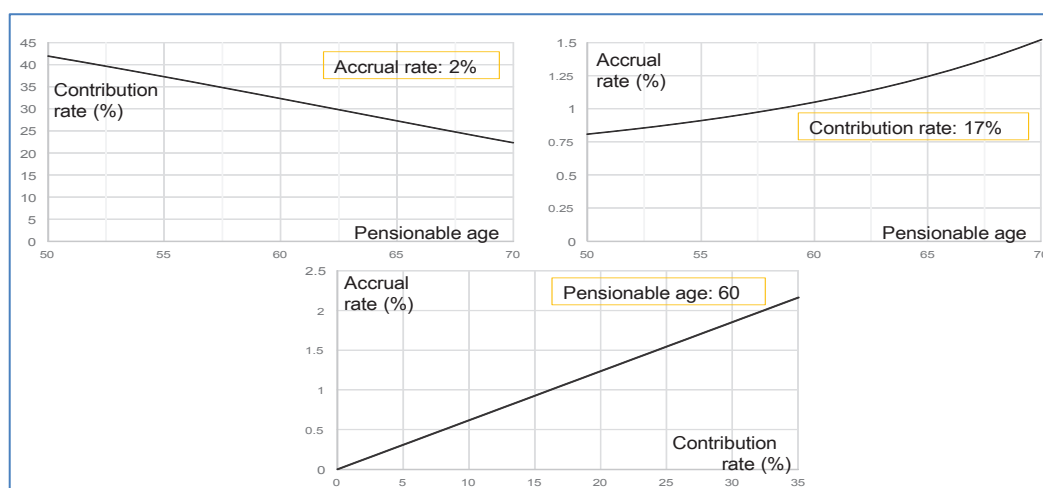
45
40
35
30
25
20
15
10
5
0

Contribution rate (%)

Accrual rate: 2%

Pensionable age

50 55 60 65 70

1.5
1.25
1
0.75
0.5
0.25
0

Accrual rate (%)

Contribution rate: 17%

Pensionable age

50 55 60 65 70

2.5
2
1.5
1
0.5
0

Accrual rate (%)

Pensionable age: 60

Contribution rate (%)

0 5 10 15 20 25 30 35